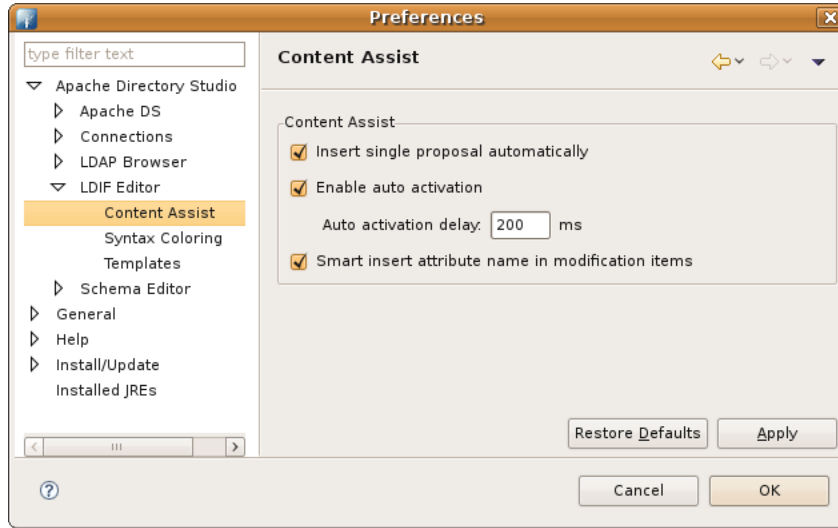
Preferences

type filter text

Apache Directory Studio
Apache DS
Connections
LDAP Browser
LDIF Editor
Content Assist
Syntax Coloring
Templates
Schema Editor
General
Help
Install/Update
Installed JREs

Content Assist

Content Assist
Insert single proposal automatically
Enable auto activation
Auto activation delay: 200 ms
Smart insert attribute name in modification items

Restore Defaults
Apply

Cancel
OK